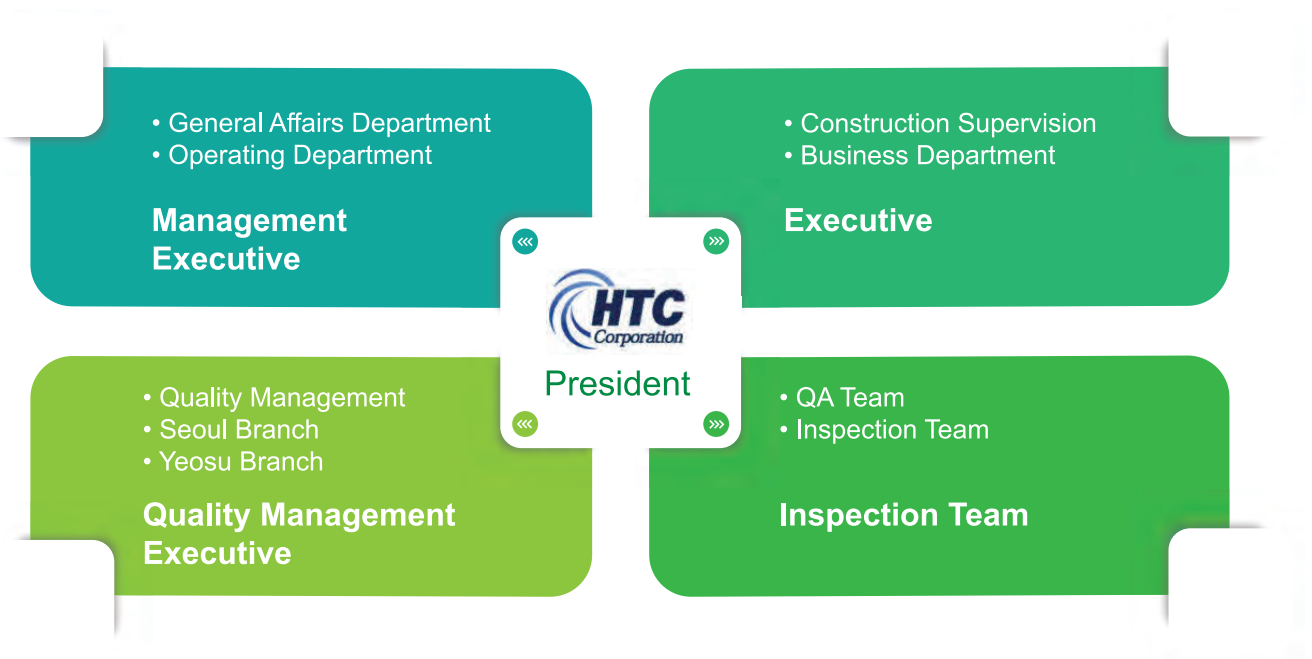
• General Affairs Department
• Operating Department

Management Executive

• Construction Supervision
• Business Department

Executive

HTC Corporation

President

• Quality Management
• Seoul Branch
• Yeosu Branch

Quality Management Executive

• QA Team
• Inspection Team

Inspection Team